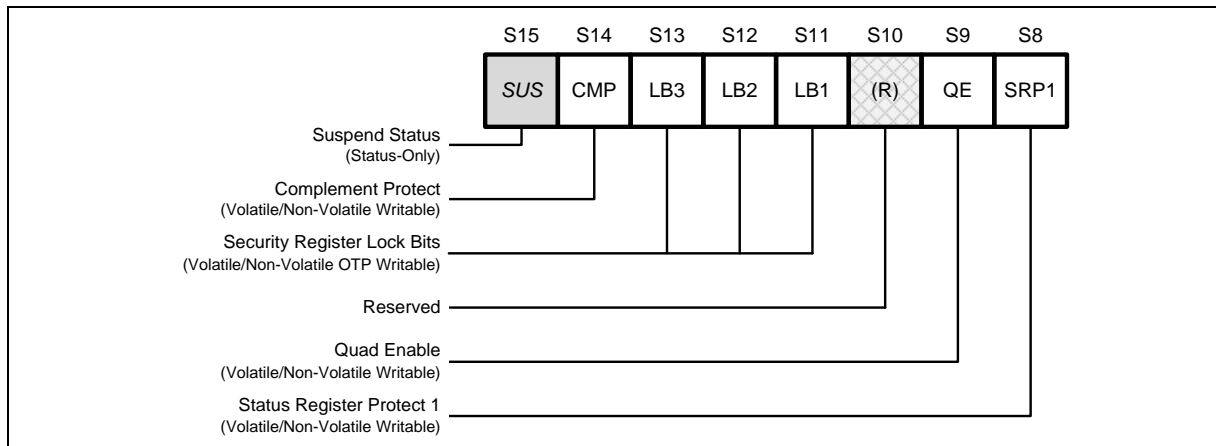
| S15 | S14 | S13 | S12 | S11 | S10 | S9 | S8 |
|---|---|---|---|---|---|---|---|
| SUS | CMP | LB3 | LB2 | LB1 | (R) | QE | SRP1 |

Suspend Status
(Status-Only)

Complement Protect
(Volatile/Non-Volatile Writable)

Security Register Lock Bits
(Volatile/Non-Volatile OTP Writable)

Reserved

Quad Enable
(Volatile/Non-Volatile Writable)

Status Register Protect 1
(Volatile/Non-Volatile Writable)